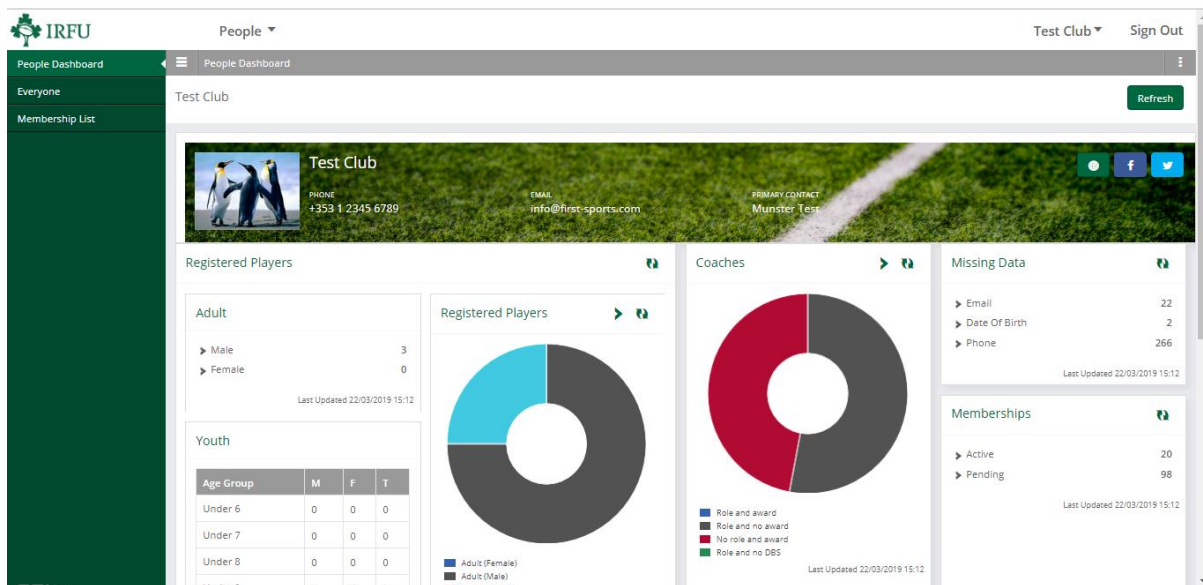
IRFU

People ▾

Test Club ▾ Sign Out

People Dashboard
Everyone
Membership List

People Dashboard

Test Club

Refresh

Test Club

PHONE
+353 1 2345 6789

EMAIL
info@first-sports.com

PRIMARY CONTACT
Munster Test

Registered Players

Adult

Male 3
Female 0

Last Updated 22/03/2019 15:12

Youth

| Age Group | M | F | T |
|---|---|---|---|
| Under 6 | 0 | 0 | 0 |
| Under 7 | 0 | 0 | 0 |
| Under 8 | 0 | 0 | 0 |

Registered Players

Adult (Female)
Adult (Male)

Coaches

Role and award
Role and no award
No role and award
Role and no DBS

Last Updated 22/03/2019 15:12

Missing Data

Email 22
Date Of Birth 2
Phone 266

Last Updated 22/03/2019 15:12

Memberships

Active 20
Pending 98

Last Updated 22/03/2019 15:12